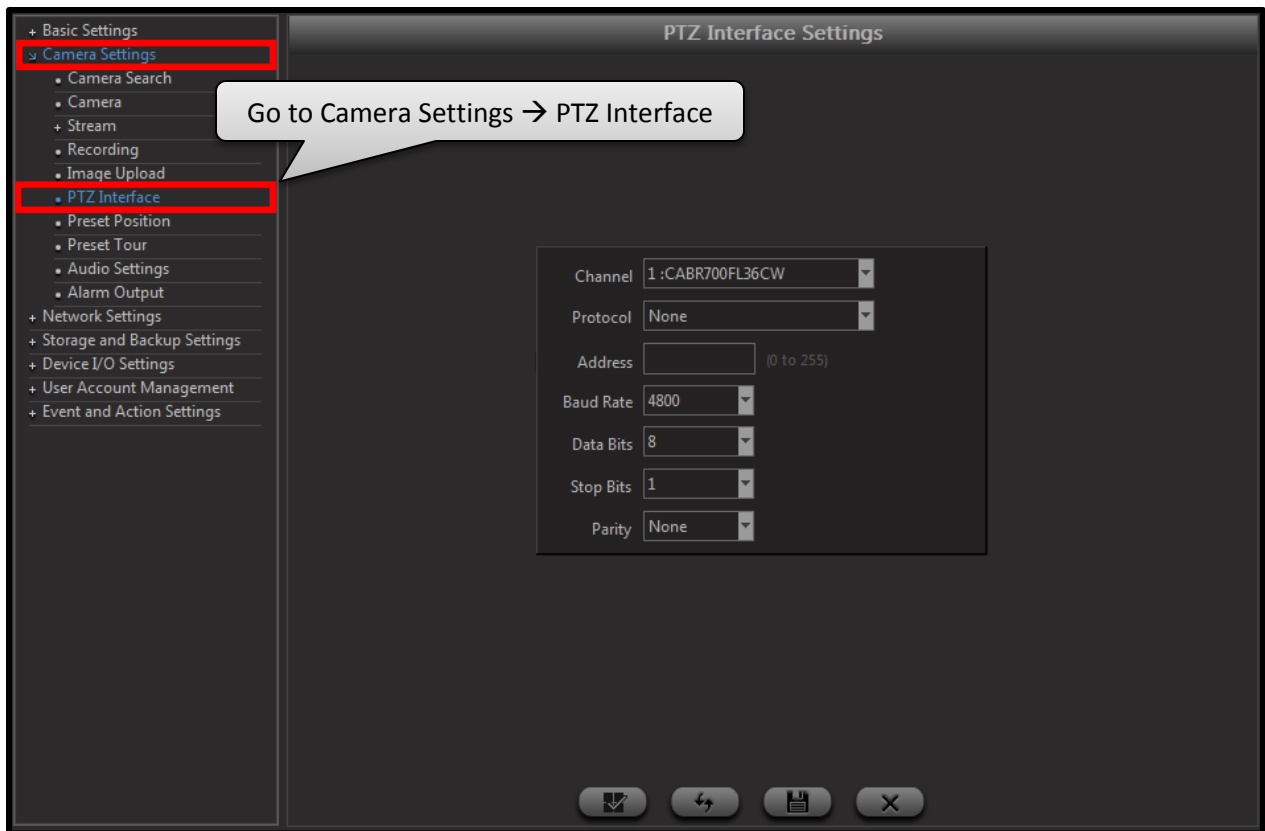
+ Basic Settings
↘ Camera Settings
• Camera Search
• Camera
+ Stream
• Recording
• Image Upload
• PTZ Interface
• Preset Position
• Preset Tour
• Audio Settings
• Alarm Output
+ Network Settings
+ Storage and Backup Settings
+ Device I/O Settings
+ User Account Management
+ Event and Action Settings

PTZ Interface Settings

Go to Camera Settings → PTZ Interface

Channel 1 :CABR700FL36CW

Protocol None

Address (0 to 255)

Baud Rate 4800

Data Bits 8

Stop Bits 1

Parity None